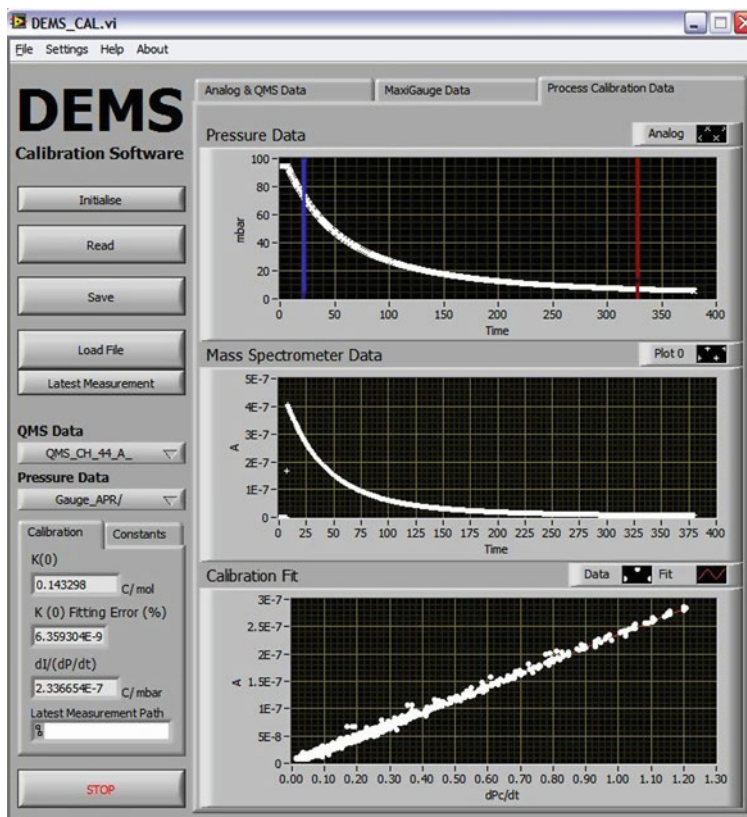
DEMS_CAL.vi

File Settings Help About

DEMS
Calibration Software

Initialise

Read

Save

Load File

Latest Measurement

QMS Data
QMS_CH_44_A_

Pressure Data
Gauge_APR/

Calibration Constants

K(0)
0.143298 C/mol

K (0) Fitting Error (%)
6.359304E-9

dI/(dP/dt)
2.336654E-7 C/mbar

Latest Measurement Path
%

STOP

Analog & QMS Data | MaxiGauge Data | Process Calibration Data

Pressure Data
Analog

100
80
60
40
20
0
mbar
0 50 100 150 200 250 300 350 400
Time

Mass Spectrometer Data
Plot 0

5E-7
4E-7
3E-7
2E-7
1E-7
0
A
0 25 50 75 100 125 150 175 200 225 250 275 300 325 350 375 400
Time

Calibration Fit
Data Fit

3E-7
2.5E-7
2E-7
1.5E-7
1E-7
5E-8
0
A
0.00 0.10 0.20 0.30 0.40 0.50 0.60 0.70 0.80 0.90 1.00 1.10 1.20 1.30
dPc/dt